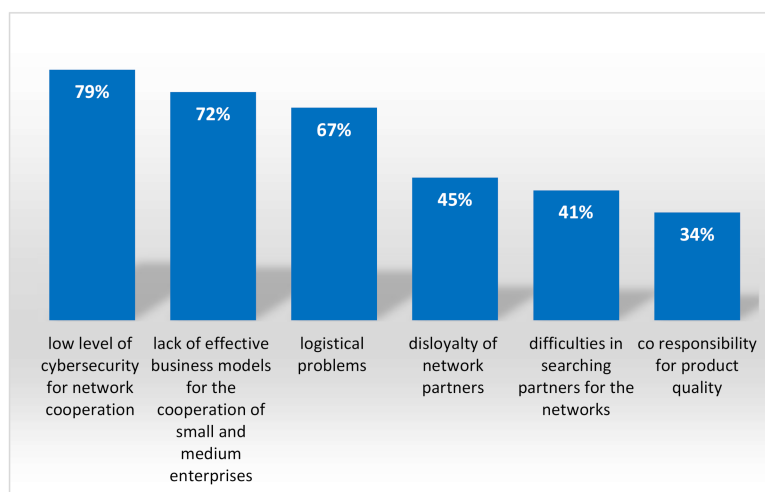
79%
72%
67%
45%
41%
34%

low level of cybersecurity for network cooperation
lack of effective business models for the cooperation of small and medium enterprises
logistical problems
disloyalty of network partners
difficulties in searching partners for the networks
co responsibility for product quality